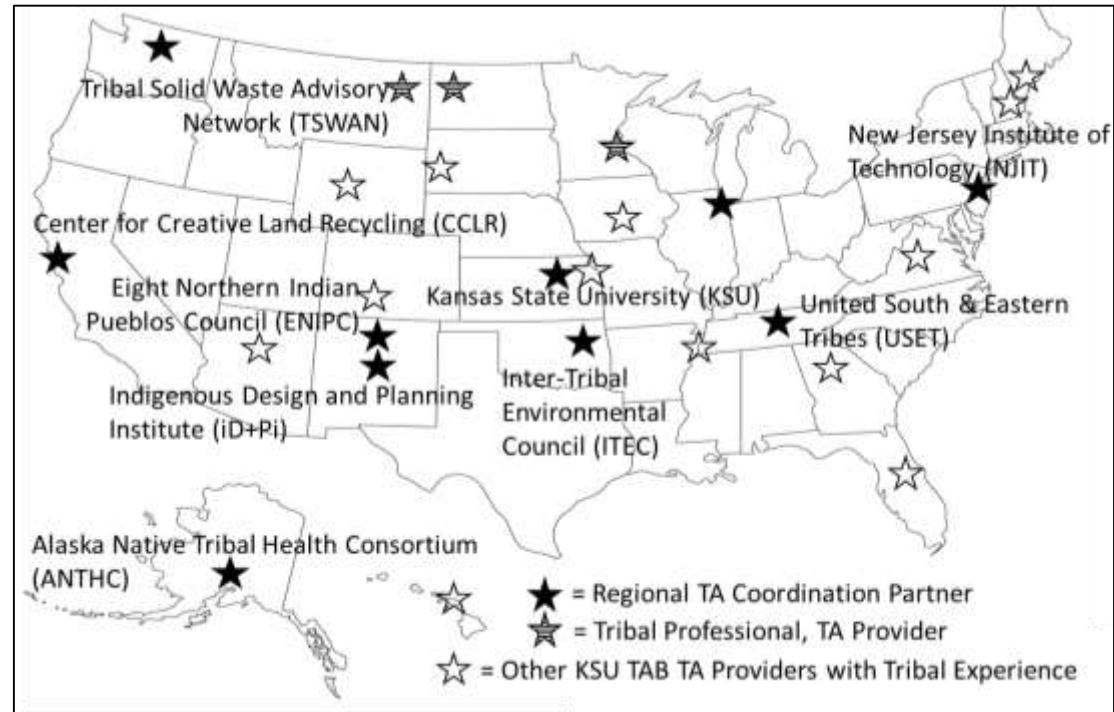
Tribal Solid Waste Advisory Network (TSWAN)

New Jersey Institute of Technology (NJIT)

Center for Creative Land Recycling (CCLR)

Eight Northern Indian Pueblos Council (ENIPC)

Kansas State University (KSU)

United South & Eastern Tribes (USET)

Indigenous Design and Planning Institute (iD+Pi)

Inter-Tribal Environmental Council (ITEC)

Alaska Native Tribal Health Consortium (ANTHC)

= Regional TA Coordination Partner

= Tribal Professional, TA Provider

= Other KSU TAB TA Providers with Tribal Experience